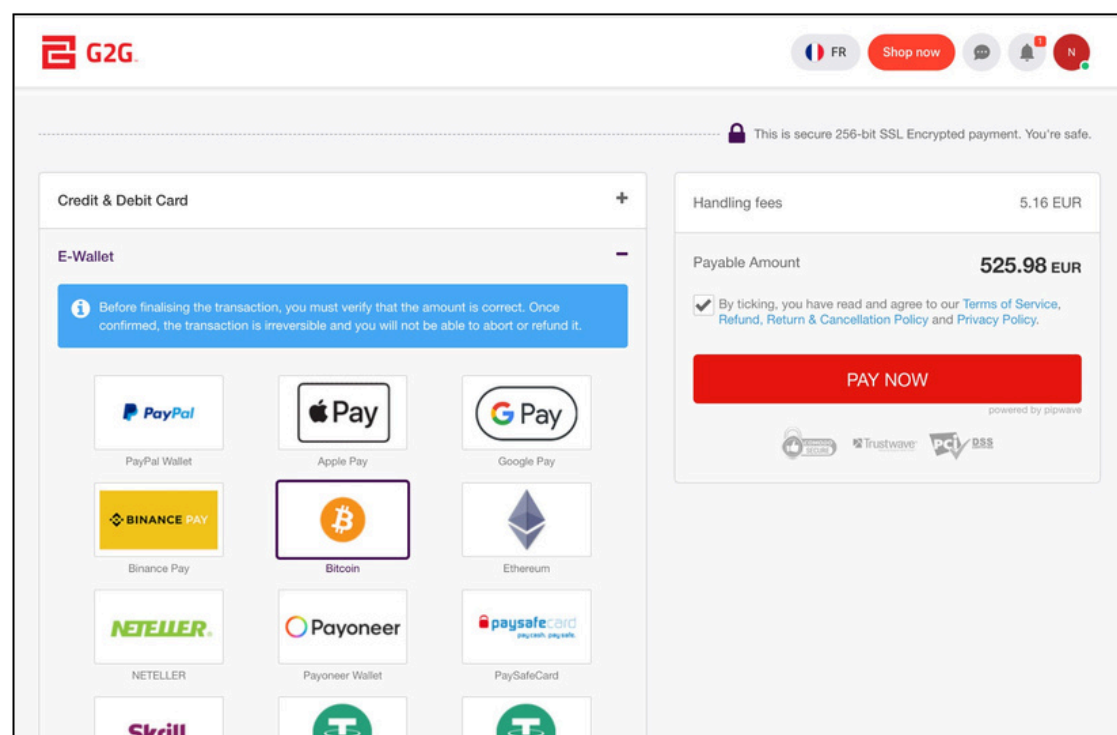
G2G.

FR Shop now

1

N

This is secure 256-bit SSL Encrypted payment. You're safe.

Credit & Debit Card +

E-Wallet −

Before finalising the transaction, you must verify that the amount is correct. Once confirmed, the transaction is irreversible and you will not be able to abort or refund it.

PayPal
PayPal Wallet

Pay
Apple Pay

G Pay
Google Pay

BINANCE PAY
Binance Pay

Bitcoin

Ethereum

NETELLER
NETELLER

Payoneer
Payoneer Wallet

paysafecard
paycash. paysafe.
PaySafeCard

Skrill

Handling fees 5.16 EUR

Payable Amount 525.98 EUR

By ticking, you have read and agree to our Terms of Service, Refund, Return & Cancellation Policy and Privacy Policy.

PAY NOW

powered by pipwave

SECURE

Trustwave

PCI DSS